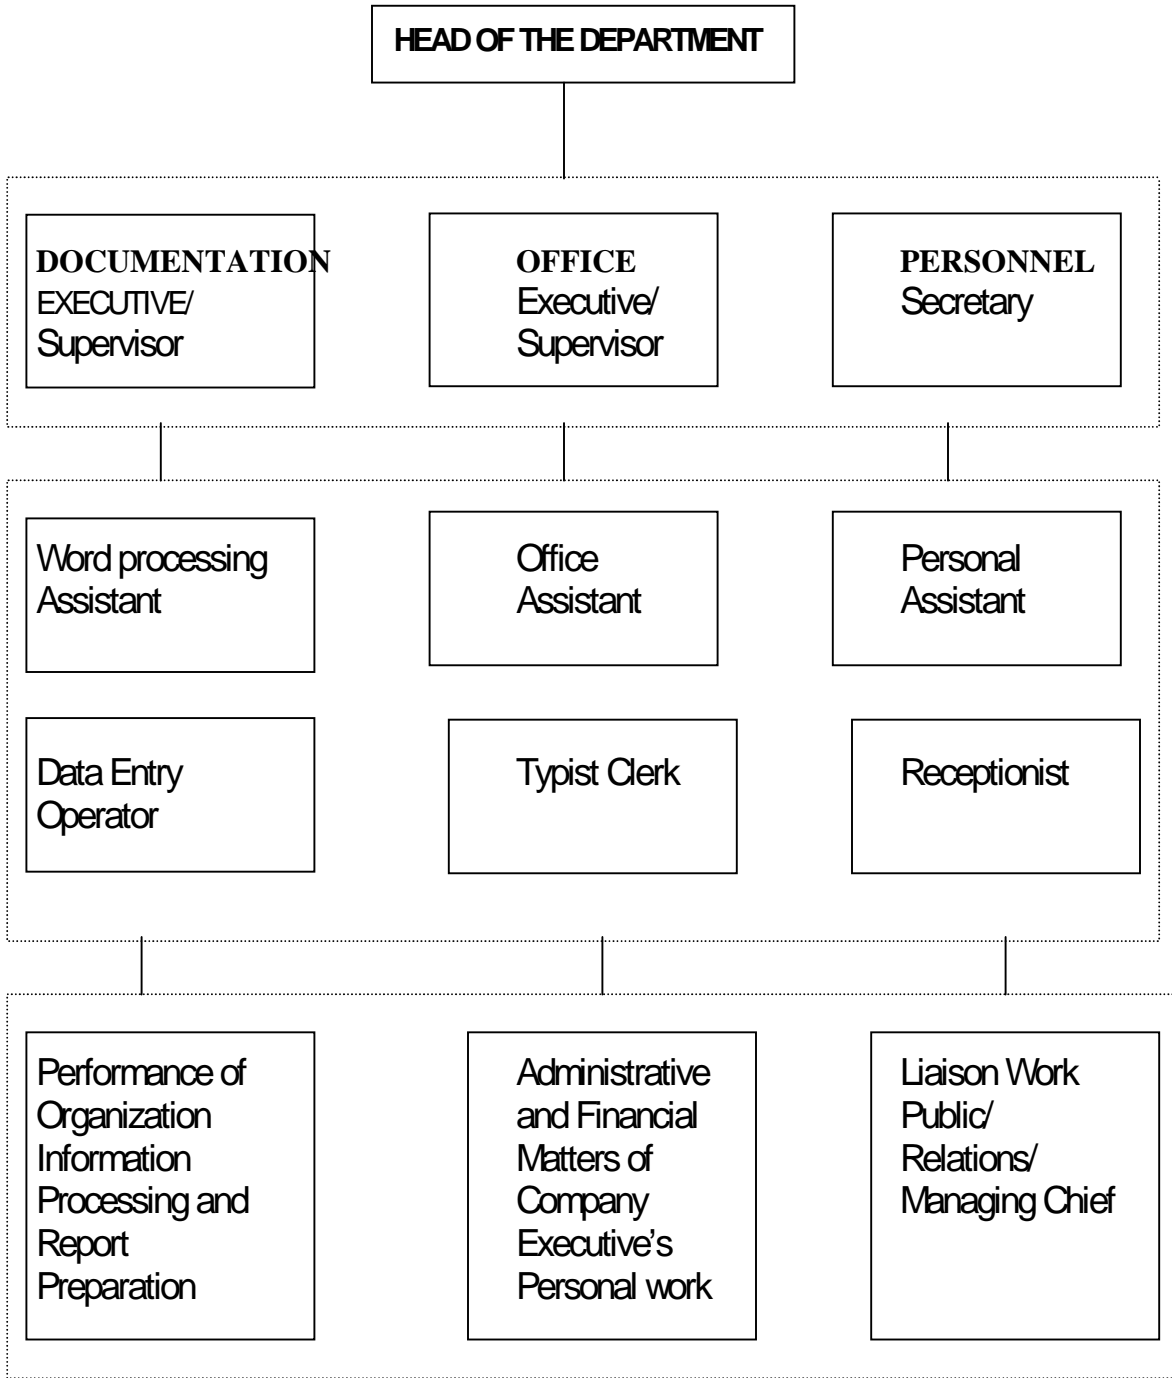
HEAD OF THE DEPARTMENT

DOCUMENTATION EXECUTIVE/ Supervisor

OFFICE Executive/ Supervisor

PERSONNEL Secretary

Word processing Assistant

Office Assistant

Personal Assistant

Data Entry Operator

Typist Clerk

Receptionist

Performance of Organization Information Processing and Report Preparation

Administrative and Financial Matters of Company Executive's Personal work

Liaison Work Public/ Relations/ Managing Chief